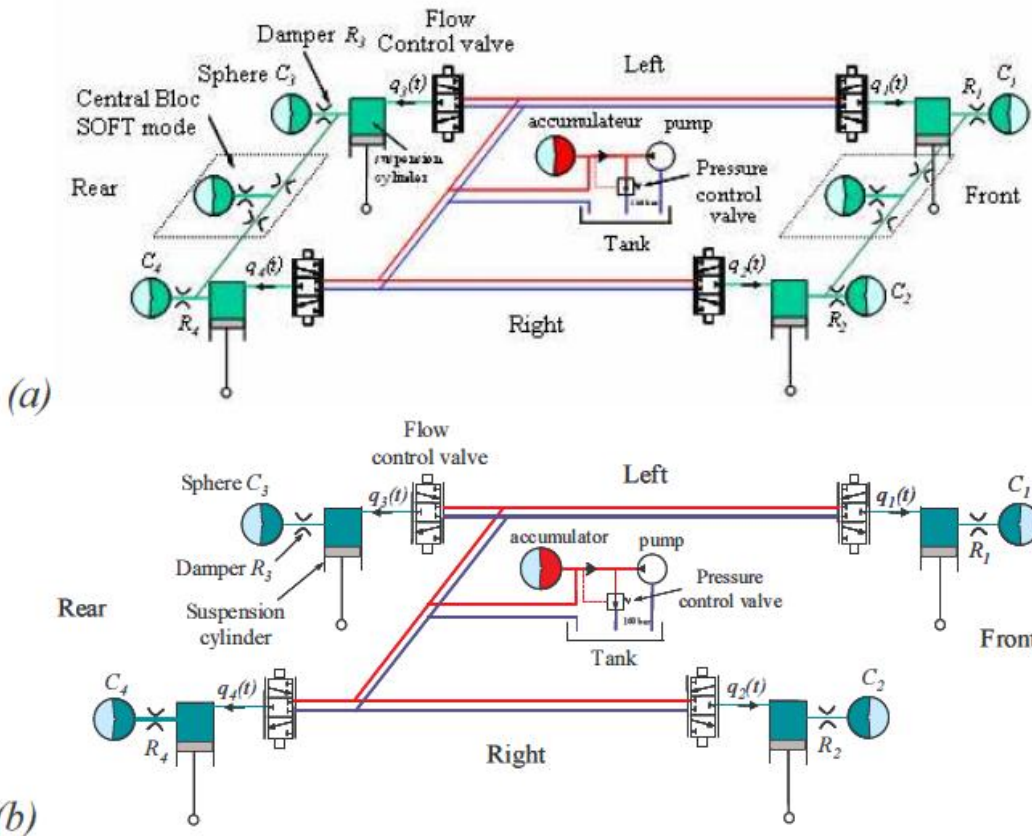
Damper $R_3$

Flow Control valve

Sphere $C_3$

Central Bloc SOFT mode

Left

$q_3(t)$

$q_1(t)$

$R_1$

$C_1$

accumulateur

pump

suspension cylinder

Pressure control valve

Rear

Front

Tank

$C_4$

$q_4(t)$

$q_2(t)$

$C_2$

$R_4$

Right

$R_2$

(a)

Flow control valve

Left

Sphere $C_3$

$q_3(t)$

$q_1(t)$

$C_1$

$R_1$

accumulator

pump

Damper $R_3$

Pressure control valve

Rear

Suspension cylinder

Front

Tank

$C_4$

$q_4(t)$

$q_2(t)$

$C_2$

$R_4$

Right

$R_2$

(b)